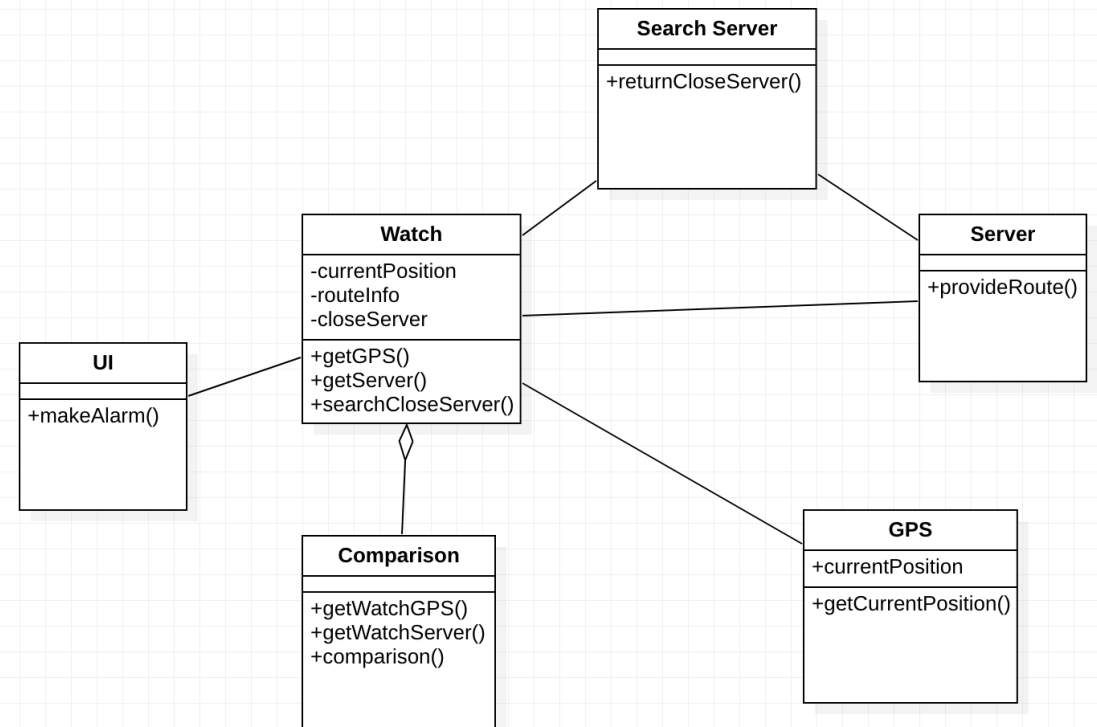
Search Server

+returnCloseServer()

Watch

-currentPosition
-routeInfo
-closeServer

+getGPS()
+getServer()
+searchCloseServer()

Server

+provideRoute()

UI

+makeAlarm()

Comparison

+getWatchGPS()
+getWatchServer()
+comparison()

GPS

+currentPosition

+getCurrentPosition()